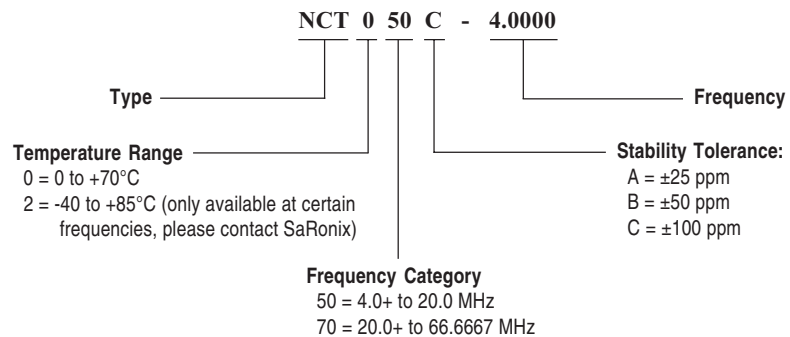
NCT 0 50 C - 4.0000

Type

Frequency

Temperature Range
0 = 0 to +70°C
2 = -40 to +85°C (only available at certain frequencies, please contact SaRonix)

Stability Tolerance:
A = ±25 ppm
B = ±50 ppm
C = ±100 ppm

Frequency Category
50 = 4.0+ to 20.0 MHz
70 = 20.0+ to 66.6667 MHz